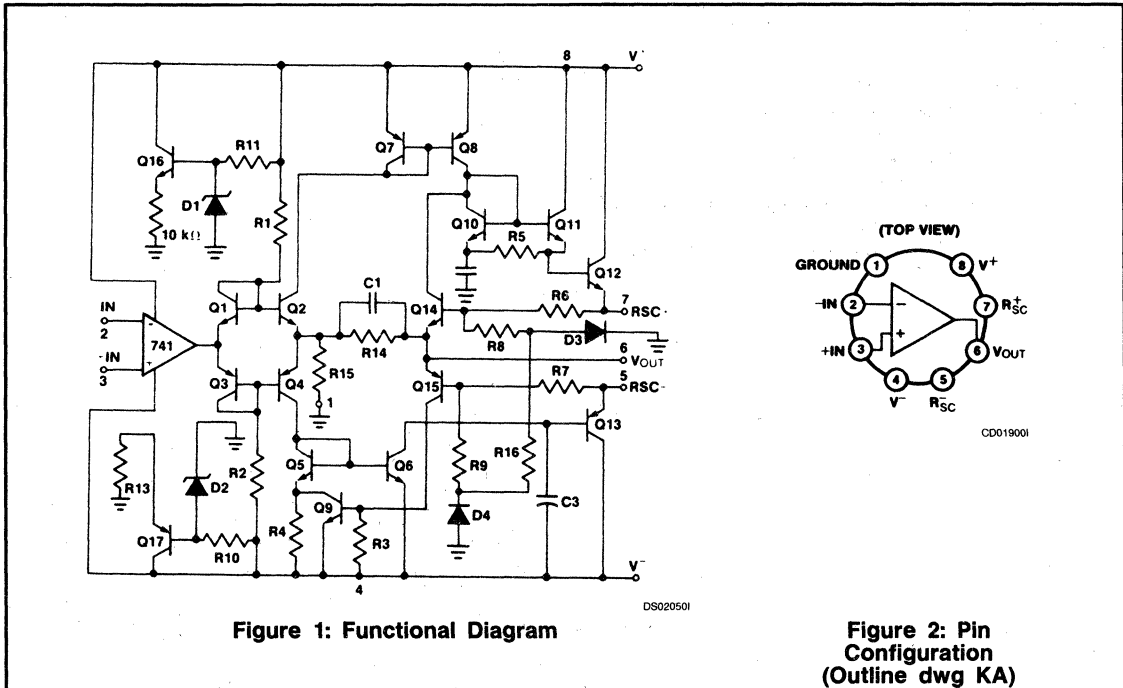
8
$V^+$
Q16
R11
D1
R1
10 kΩ
Q7
Q8
Q10
R5
Q11
Q12
IN
2
-IN
3
741
Q1
Q2
C1
R14
Q14
R6
7 RSC
R8
D3
6 $V_{OUT}$
Q3
Q4
R15
1
Q15
R7
5 RSC-
Q13
R13
D2
R2
Q5
Q6
R9
R16
Q9
C3
Q17
R10
R4
R3
D4
4
$V^-$
DS02050I

Figure 1: Functional Diagram

(TOP VIEW)
GROUND 1
8 $V^+$
-IN 2
7 $R_{SC}^+$
+IN 3
6 $V_{OUT}$
4 $V^-$
5 $R_{SC}^-$
CD01900I

Figure 2: Pin Configuration (Outline dwg KA)